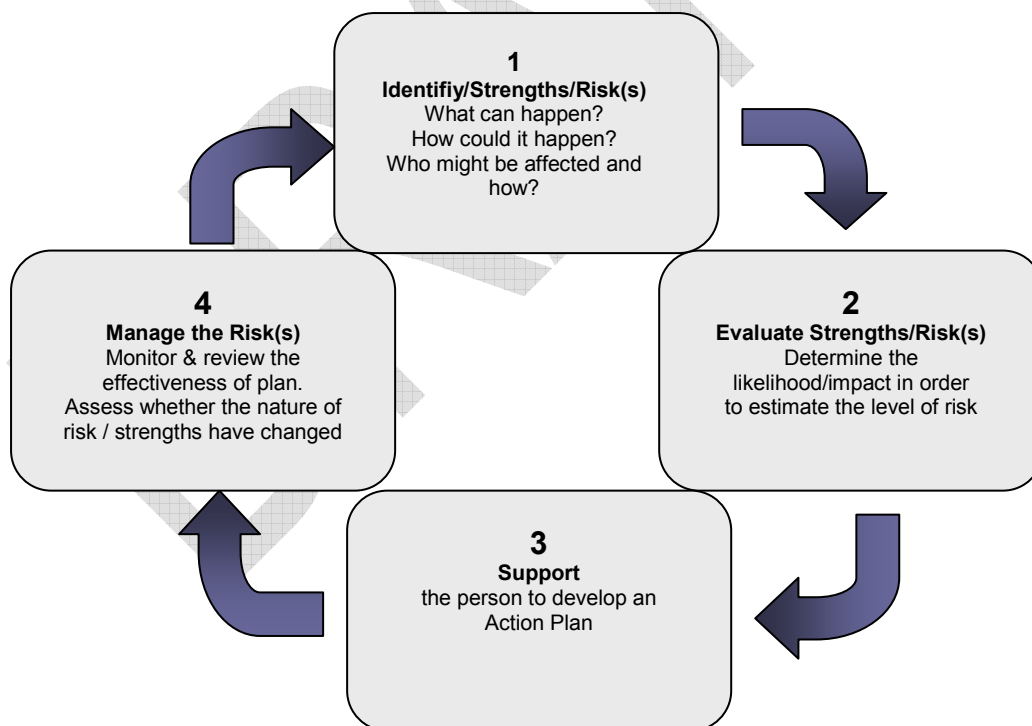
1
**Identifiy/Strengths/Risk(s)**
What can happen?
How could it happen?
Who might be affected and how?

2
**Evaluate Strengths/Risk(s)**
Determine the likelihood/impact in order to estimate the level of risk

3
**Support**
the person to develop an Action Plan

4
**Manage the Risk(s)**
Monitor & review the effectiveness of plan.
Assess whether the nature of risk / strengths have changed